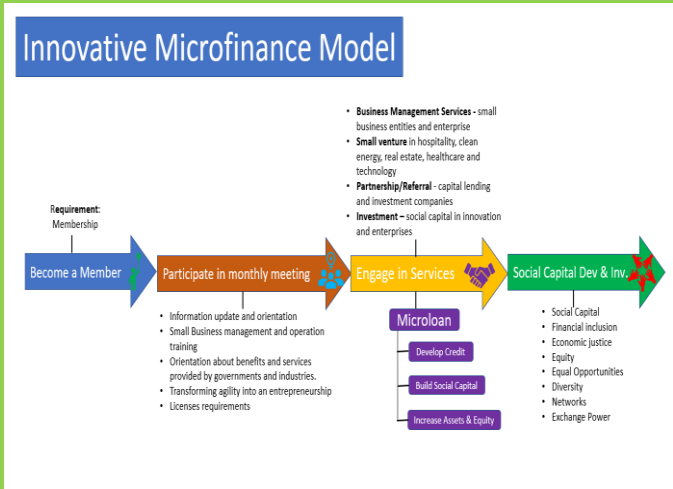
Innovative Microfinance Model

Requirement: Membership

Become a Member

Participate in monthly meeting

- Information update and orientation
- Small Business management and operation training
- Orientation about benefits and services provided by governments and industries.
- Transforming agility into an entrepreneurship
- Licenses requirements

- Business Management Services - small business entities and enterprise
- Small venture in hospitality, clean energy, real estate, healthcare and technology
- Partnership/Referral - capital lending and investment companies
- Investment – social capital in innovation and enterprises

Engage in Services

Microloan

Develop Credit

Build Social Capital

Increase Assets & Equity

Social Capital Dev & Inv.

- Social Capital
- Financial inclusion
- Economic justice
- Equity
- Equal Opportunities
- Diversity
- Networks
- Exchange Power